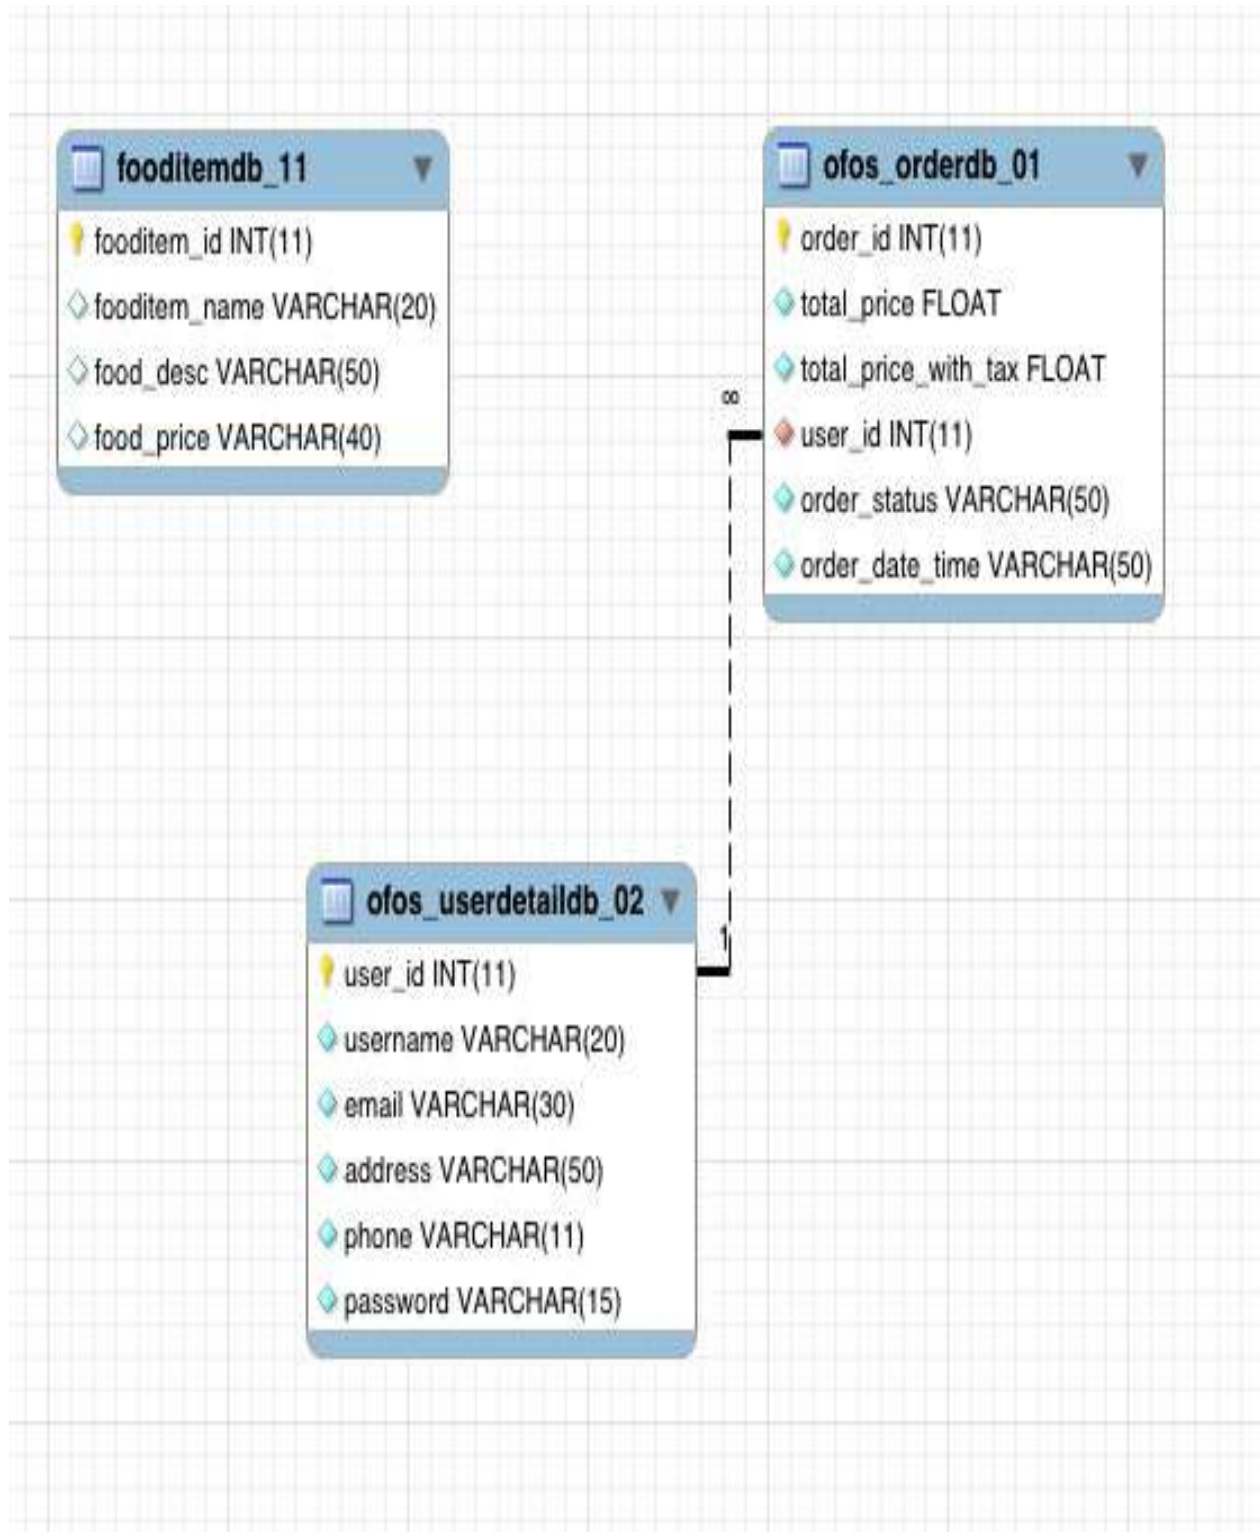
fooditemdb_11

fooditem_id INT(11)

fooditem_name VARCHAR(20)

food_desc VARCHAR(50)

food_price VARCHAR(40)

ofos_orderdb_01

order_id INT(11)

total_price FLOAT

total_price_with_tax FLOAT

user_id INT(11)

order_status VARCHAR(50)

order_date_time VARCHAR(50)

∞

1

ofos_userdetaildb_02

user_id INT(11)

username VARCHAR(20)

email VARCHAR(30)

address VARCHAR(50)

phone VARCHAR(11)

password VARCHAR(15)